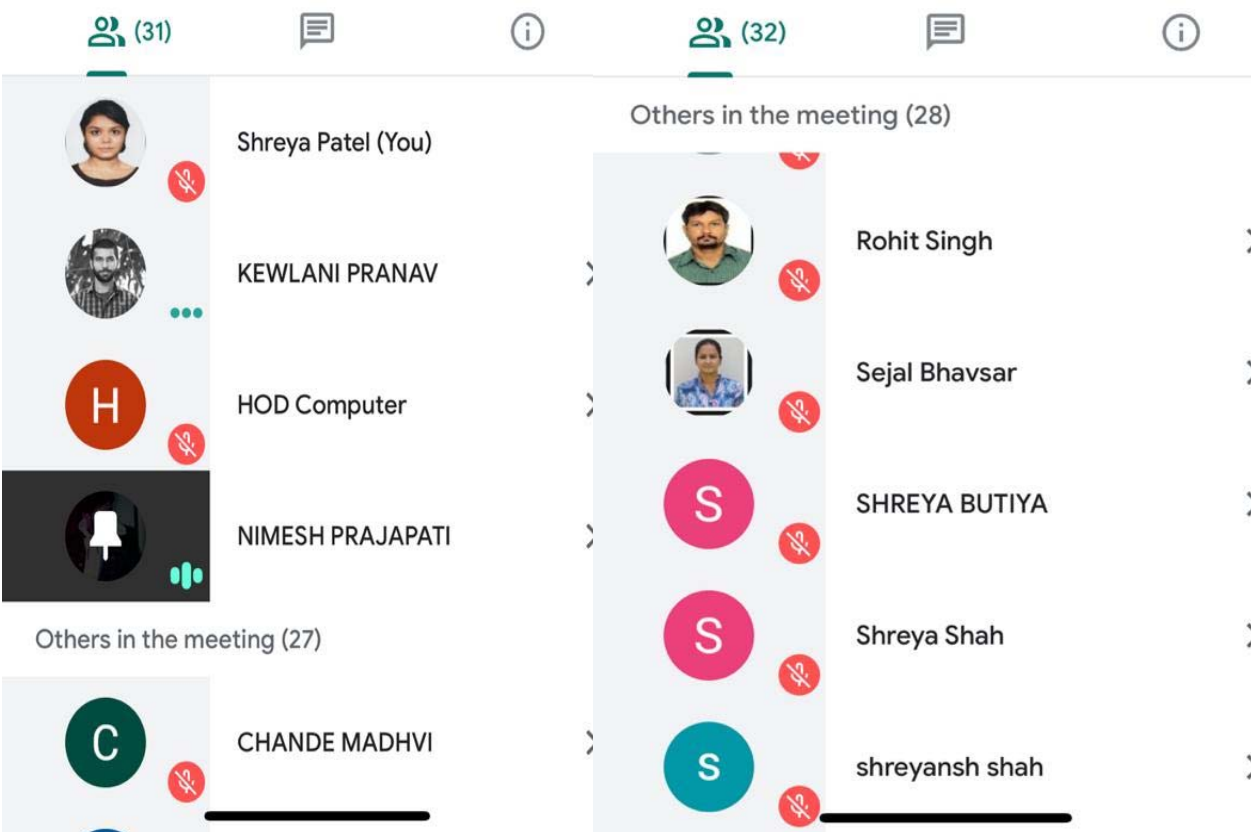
(31)

Shreya Patel (You)

KEWLANI PRANAV

H
HOD Computer

NIMESH PRAJAPATI

Others in the meeting (27)

C
CHANDE MADHVI

(32)

Others in the meeting (28)

Rohit Singh

Sejal Bhavsar

S
SHREYA BUTIYA

S
Shreya Shah

S
shreyansh shah